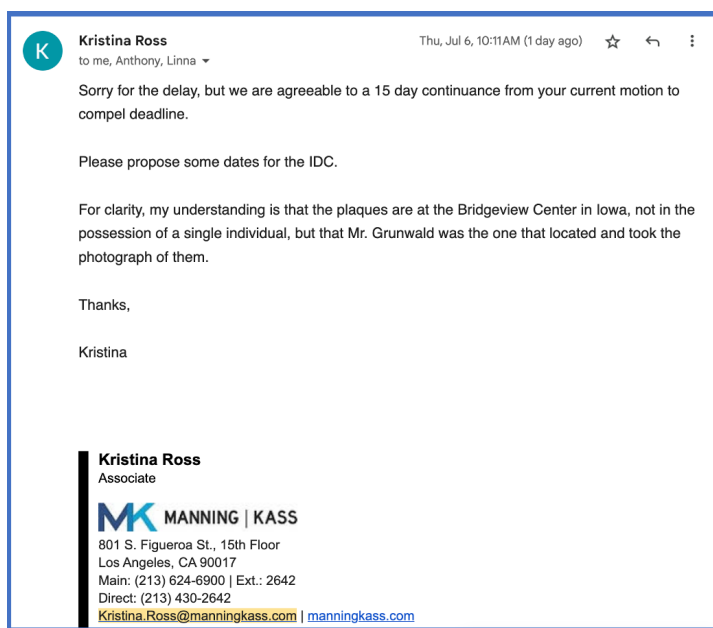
K

Kristina Ross

to me, Anthony, Linna

Thu, Jul 6, 10:11 AM (1 day ago)

Sorry for the delay, but we are agreeable to a 15 day continuance from your current motion to compel deadline.

Please propose some dates for the IDC.

For clarity, my understanding is that the plaques are at the Bridgeview Center in Iowa, not in the possession of a single individual, but that Mr. Grunwald was the one that located and took the photograph of them.

Thanks,

Kristina

Kristina Ross
Associate

MK MANNING | KASS

801 S. Figueroa St., 15th Floor
Los Angeles, CA 90017
Main: (213) 624-6900 | Ext.: 2642
Direct: (213) 430-2642
Kristina.Ross@manningkass.com | manningkass.com